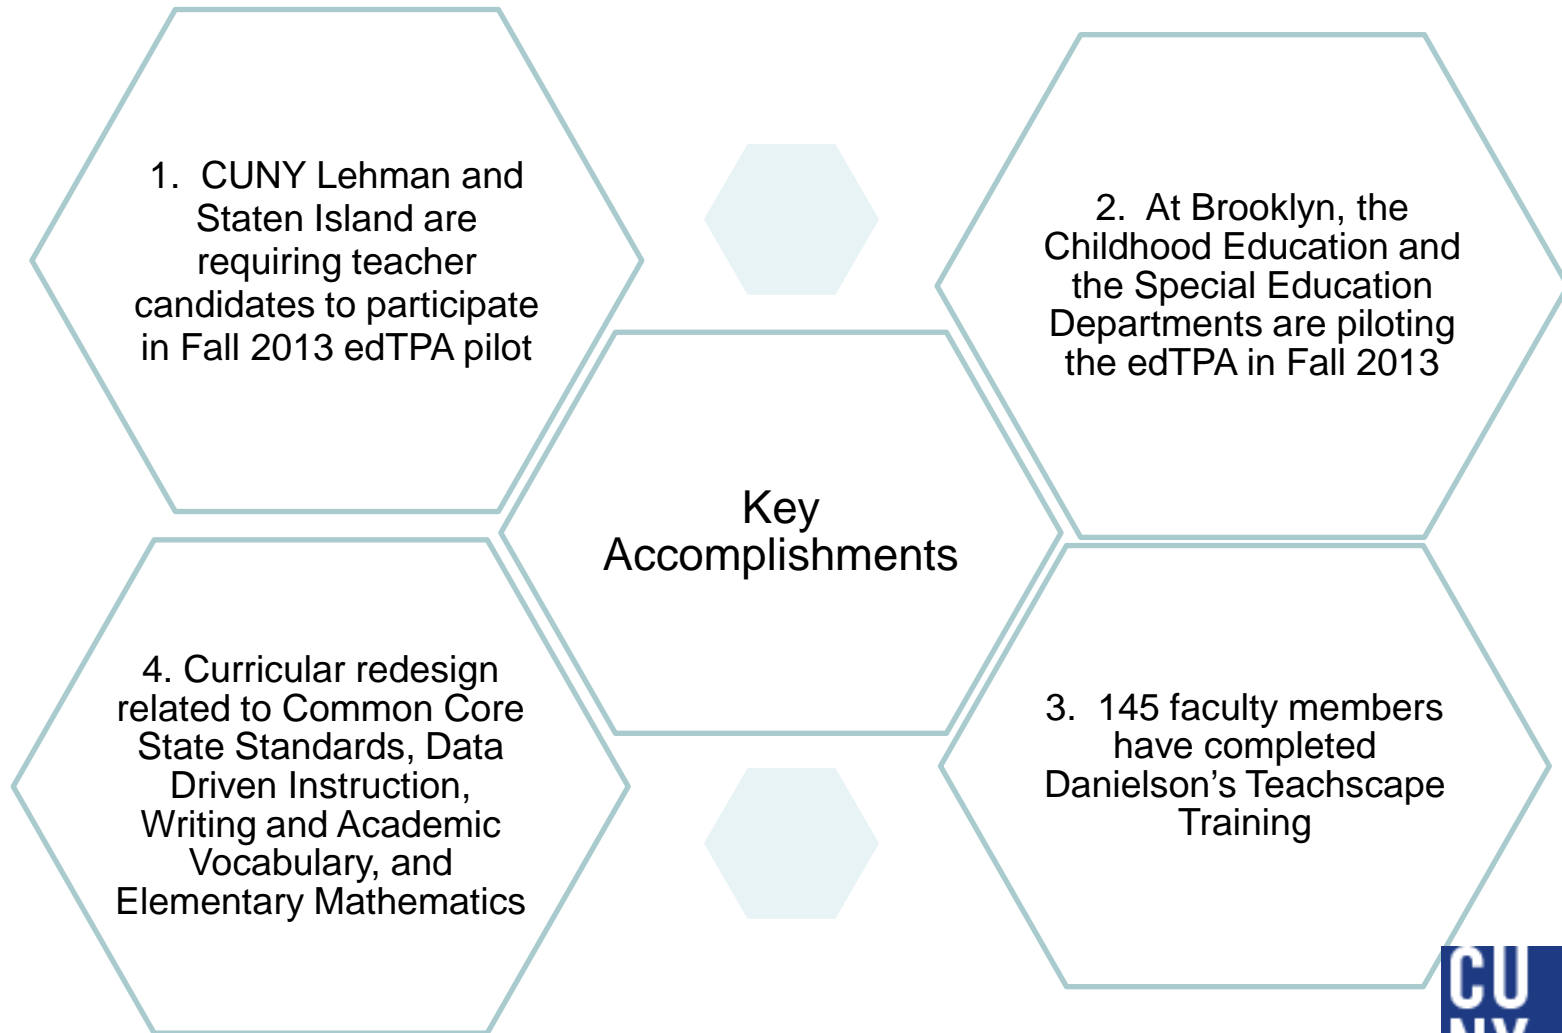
1. CUNY Lehman and Staten Island are requiring teacher candidates to participate in Fall 2013 edTPA pilot

2. At Brooklyn, the Childhood Education and the Special Education Departments are piloting the edTPA in Fall 2013

Key Accomplishments

4. Curricular redesign related to Common Core State Standards, Data Driven Instruction, Writing and Academic Vocabulary, and Elementary Mathematics

3. 145 faculty members have completed Danielson's Teachscape Training

CU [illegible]